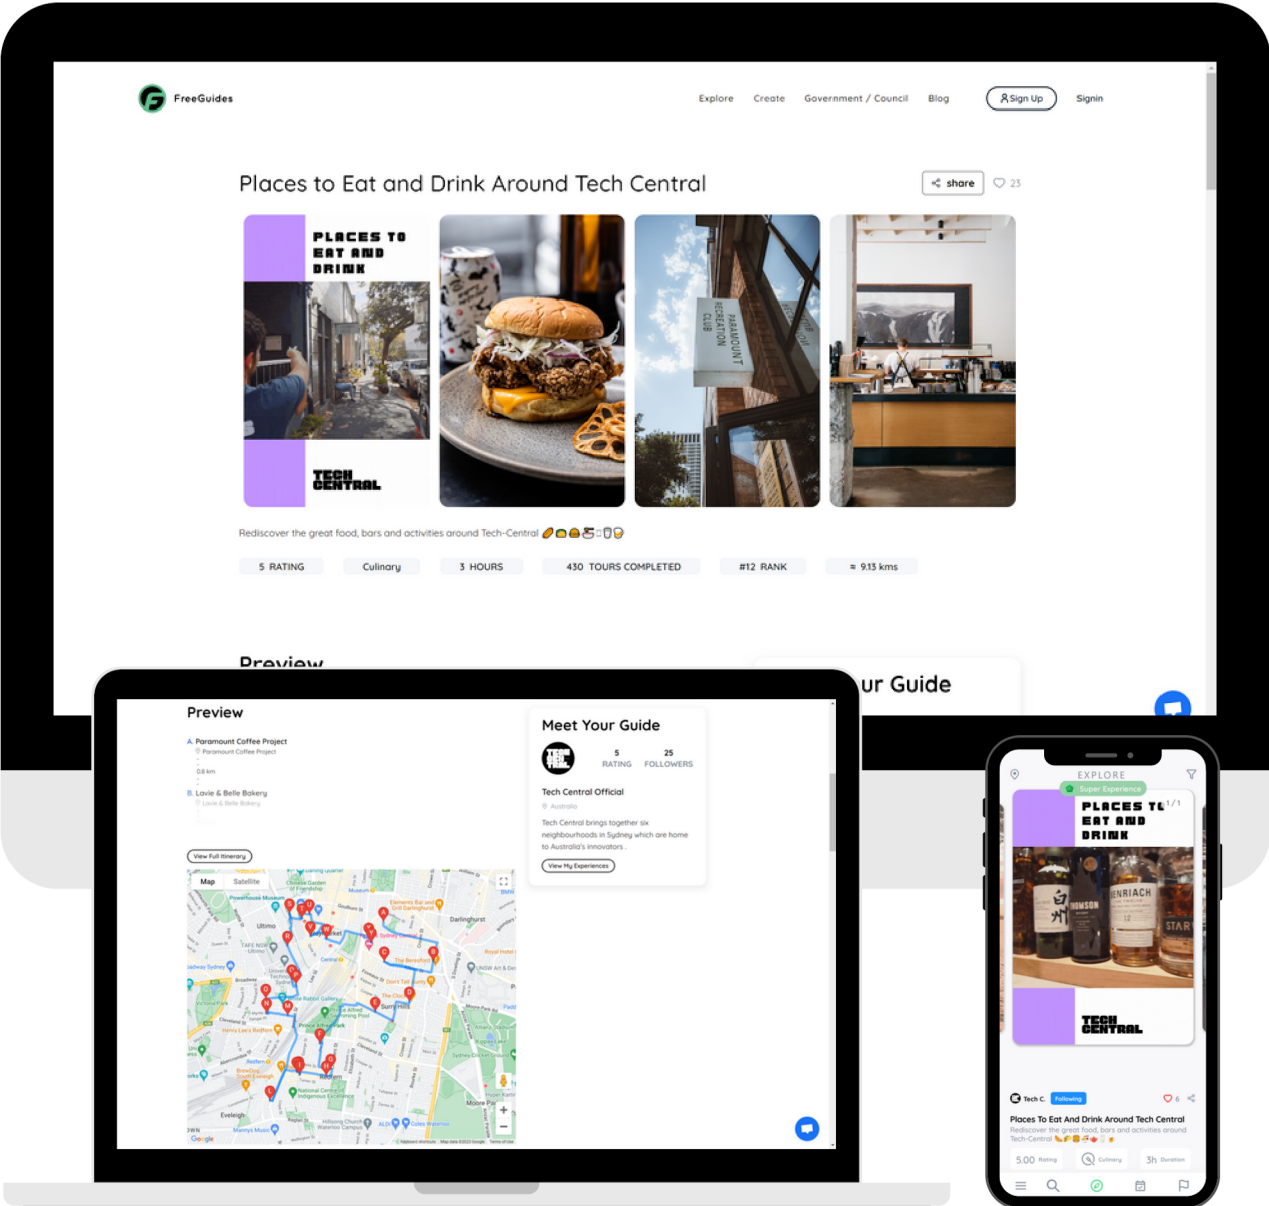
FreeGuides

Explore Create Government / Council Blog Sign Up Signin

Places to Eat and Drink Around Tech Central

share 23

PLACES TO EAT AND DRINK

TECH CENTRAL

PARAMOUNT RECREATION CLUB

Rediscover the great food, bars and activities around Tech-Central

5 RATING Culinary 3 HOURS 430 TOURS COMPLETED #12 RANK ≈ 9.13 kms

Preview

ur Guide

Preview

A. Paramount Coffee Project
Paramount Coffee Project
0.8 km
B. Lavie & Belle Bakery
Lavie & Belle Bakery

View Full Itinerary

Map Satellite

Ultimo Darlinghurst Redfern Eveleigh Moore Park

Google

Meet Your Guide

5 RATING 25 FOLLOWERS

Tech Central Official
Australia

Tech Central brings together six neighbourhoods in Sydney which are home to Australia's innovators.

View My Experiences

EXPLORE
Super Experience
PLACES TO EAT AND DRINK 1/1
TECH CENTRAL

Tech C. Following 6

Places To Eat And Drink Around Tech Central
Rediscover the great food, bars and activities around Tech-Central

5.00 Rating Culinary 3h Duration